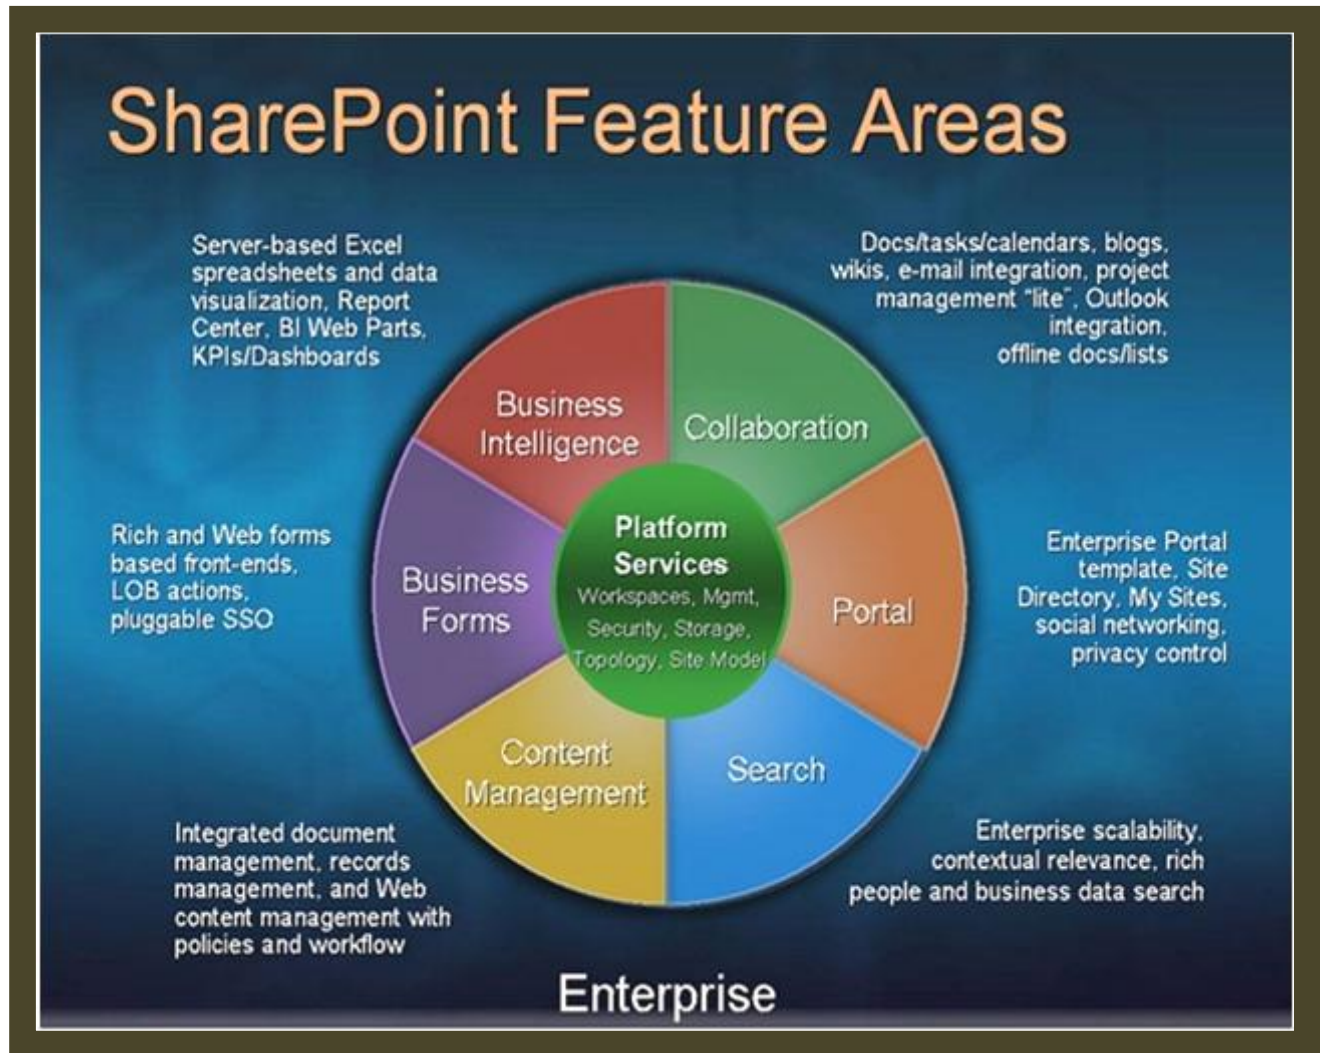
SharePoint Feature Areas

Server-based Excel spreadsheets and data visualization, Report Center, BI Web Parts, KPIs/Dashboards

Docs/tasks/calendars, blogs, wikis, e-mail integration, project management "lite", Outlook integration, offline docs/lists

Business Intelligence

Collaboration

Rich and Web forms based front-ends, LOB actions, pluggable SSO

Business Forms

Platform Services
Workspaces, Mgmt, Security, Storage, Topology, Site Model

Portal

Enterprise Portal template, Site Directory, My Sites, social networking, privacy control

Content Management

Search

Integrated document management, records management, and Web content management with policies and workflow

Enterprise scalability, contextual relevance, rich people and business data search

Enterprise